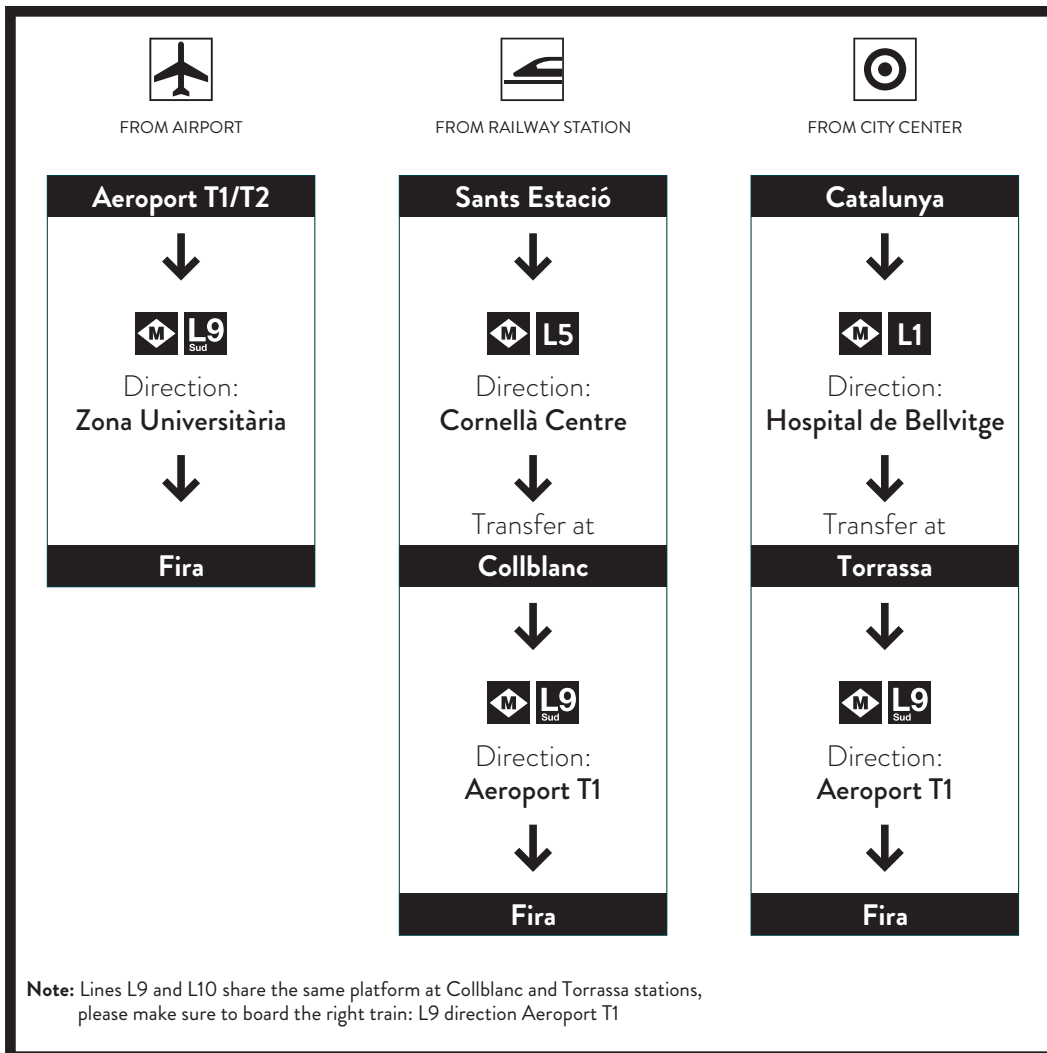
FROM AIRPORT

Aeroport T1/T2

M L9 Sud

Direction:
Zona Universitària

Fira

FROM RAILWAY STATION

Sants Estació

M L5

Direction:
Cornellà Centre

Transfer at

Collblanc

M L9 Sud

Direction:
Aeroport T1

Fira

FROM CITY CENTER

Catalunya

M L1

Direction:
Hospital de Bellvitge

Transfer at

Torrassa

M L9 Sud

Direction:
Aeroport T1

Fira

Note: Lines L9 and L10 share the same platform at Collblanc and Torrassa stations, please make sure to board the right train: L9 direction Aeroport T1